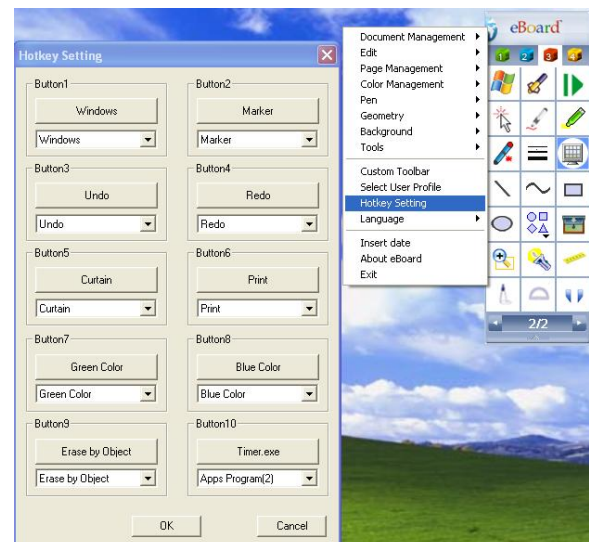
Hotkey Setting

Button1
Windows
Windows

Button2
Marker
Marker

Button3
Undo
Undo

Button4
Redo
Redo

Button5
Curtain
Curtain

Button6
Print
Print

Button7
Green Color
Green Color

Button8
Blue Color
Blue Color

Button9
Erase by Object
Erase by Object

Button10
Timer.exe
Apps Program(2)

OK
Cancel

Document Management
Edit
Page Management
Color Management
Pen
Geometry
Background
Tools
Custom Toolbar
Select User Profile
Hotkey Setting
Language
Insert date
About eBoard
Exit

eBoard
1 2 3 4
2/2